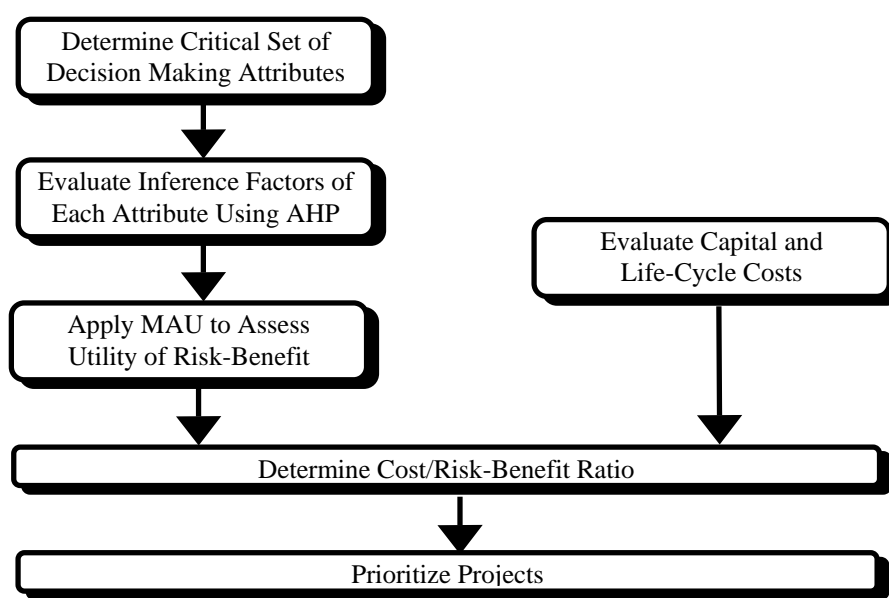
Determine Critical Set of Decision Making Attributes

Evaluate Inference Factors of Each Attribute Using AHP

Apply MAU to Assess Utility of Risk-Benefit

Evaluate Capital and Life-Cycle Costs

Determine Cost/Risk-Benefit Ratio

Prioritize Projects